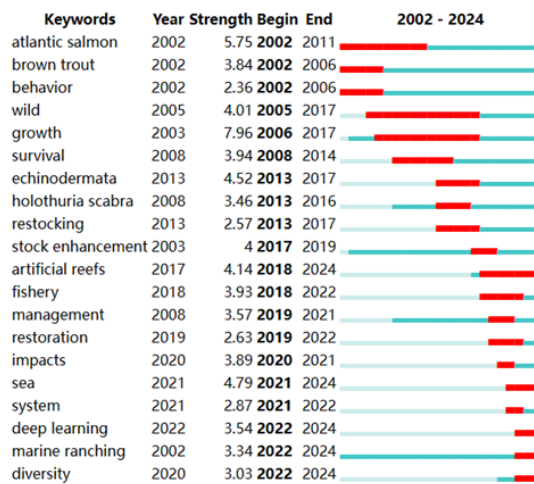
| Keywords | Year | Strength | Begin | End | 2002 - 2024 |
|---|---|---|---|---|---|
| atlantic salmon | 2002 | 5.75 | **2002** | 2011 | |
| brown trout | 2002 | 3.84 | **2002** | 2006 | |
| behavior | 2002 | 2.36 | **2002** | 2006 | |
| wild | 2005 | 4.01 | **2005** | 2017 | |
| growth | 2003 | 7.96 | **2006** | 2017 | |
| survival | 2008 | 3.94 | **2008** | 2014 | |
| echinodermata | 2013 | 4.52 | **2013** | 2017 | |
| holothuria scabra | 2008 | 3.46 | **2013** | 2016 | |
| restocking | 2013 | 2.57 | **2013** | 2017 | |
| stock enhancement | 2003 | 4 | **2017** | 2019 | |
| artificial reefs | 2017 | 4.14 | **2018** | 2024 | |
| fishery | 2018 | 3.93 | **2018** | 2022 | |
| management | 2008 | 3.57 | **2019** | 2021 | |
| restoration | 2019 | 2.63 | **2019** | 2022 | |
| impacts | 2020 | 3.89 | **2020** | 2021 | |
| sea | 2021 | 4.79 | **2021** | 2024 | |
| system | 2021 | 2.87 | **2021** | 2022 | |
| deep learning | 2022 | 3.54 | **2022** | 2024 | |
| marine ranching | 2002 | 3.34 | **2022** | 2024 | |
| diversity | 2020 | 3.03 | **2022** | 2024 | |